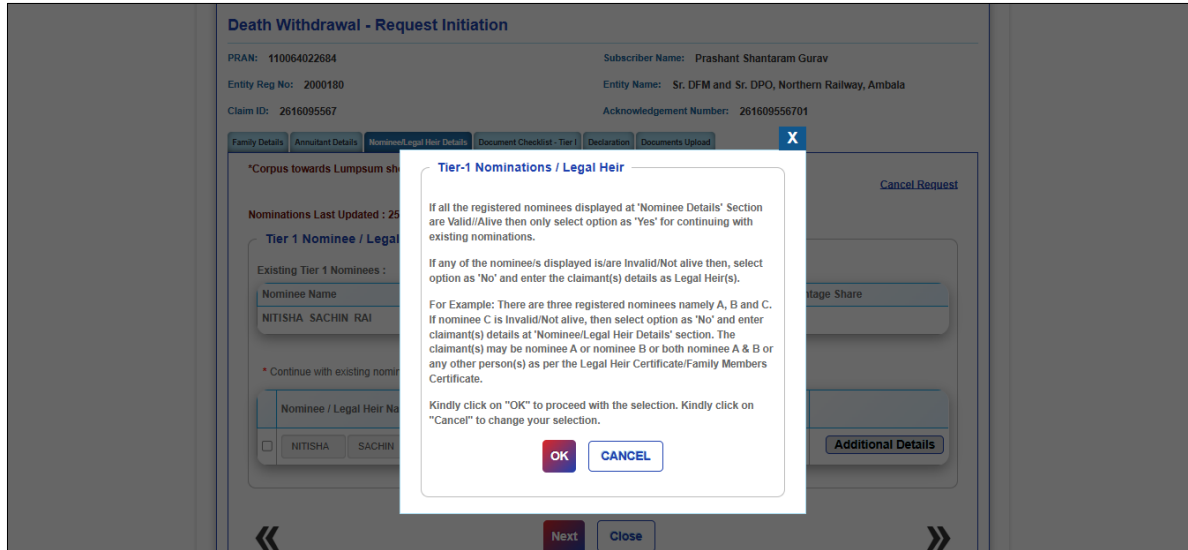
Death Withdrawal - Request Initiation

PRAN: 110064022684

Subscriber Name: Prashant Shantaram Gurav

Entity Reg No: 2000180

Entity Name: Sr. DFM and Sr. DPO, Northern Railway, Ambala

Claim ID: 2616095567

Acknowledgement Number: 261609556701

Family Details | Annuitant Details | Nominee/Legal Heir Details | Document Checklist - Tier I | Declaration | Documents Upload

*Corpus towards Lumpsum sh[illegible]

Cancel Request

Nominations Last Updated : 25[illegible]

Tier 1 Nominee / Legal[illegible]

Existing Tier 1 Nominees :

| Nominee Name | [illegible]ntage Share |
|---|---|
| NITISHA SACHIN RAI | |

* Continue with existing nomi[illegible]

| | Nominee / Legal Heir Na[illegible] | |
|---|---|---|
| ☐ | NITISHA SACHIN | Additional Details |

X

Tier-1 Nominations / Legal Heir

If all the registered nominees displayed at 'Nominee Details' Section are Valid//Alive then only select option as 'Yes' for continuing with existing nominations.

If any of the nominee/s displayed is/are Invalid/Not alive then, select option as 'No' and enter the claimant(s) details as Legal Heir(s).

For Example: There are three registered nominees namely A, B and C. If nominee C is Invalid/Not alive, then select option as 'No' and enter claimant(s) details at 'Nominee/Legal Heir Details' section. The claimant(s) may be nominee A or nominee B or both nominee A & B or any other person(s) as per the Legal Heir Certificate/Family Members Certificate.

Kindly click on "OK" to proceed with the selection. Kindly click on "Cancel" to change your selection.

OK CANCEL

«
Next Close
»